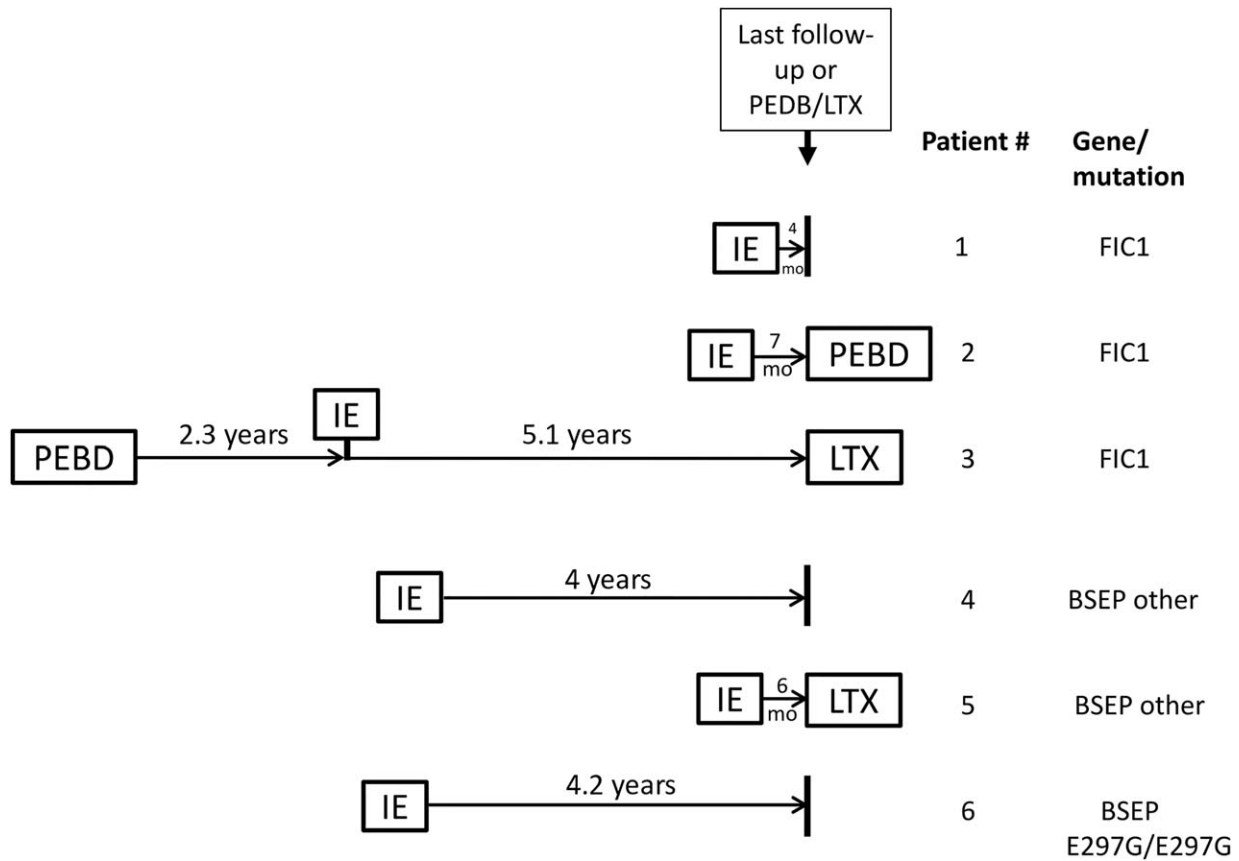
Last follow-up or PEDB/LTX

Patient #

Gene/ mutation

IE 4 mo

1

FIC1

IE 7 mo PEBD

2

FIC1

PEBD 2.3 years IE 5.1 years LTX

3

FIC1

IE 4 years

4

BSEP other

IE 6 mo LTX

5

BSEP other

IE 4.2 years

6

BSEP E297G/E297G